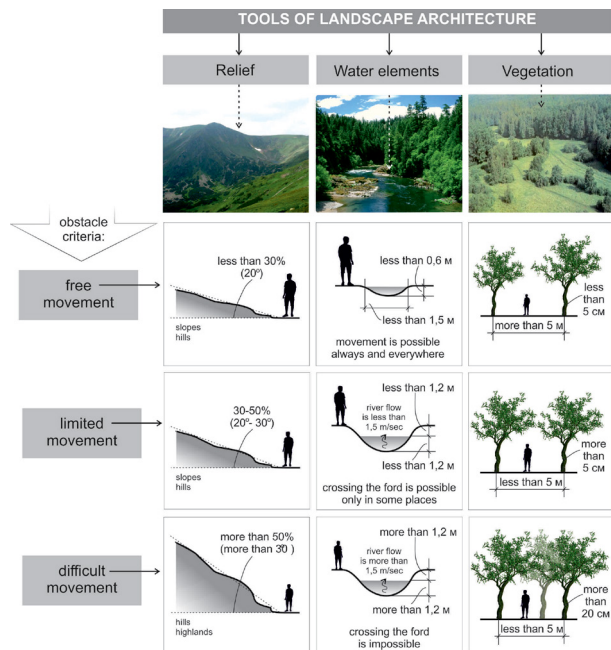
TOOLS OF LANDSCAPE ARCHITECTURE

Relief

Water elements

Vegetation

obstacle criteria:

free movement

less than 30% (20º)

slopes hills

less than 0,6 м

less than 1,5 м

movement is possible always and everywhere

less than 5 см

more than 5 м

limited movement

30-50% (20º- 30º)

slopes hills

less than 1,2 м

river flow is less than 1,5 m/sec

less than 1,2 м

crossing the ford is possible only in some places

more than 5 см

less than 5 м

difficult movement

more than 50% (more than 30 )

hills highlands

more than 1,2 м

river flow is more than 1,5 m/sec

more than 1,2 м

crossing the ford is impossible

more than 20 см

less than 5 м